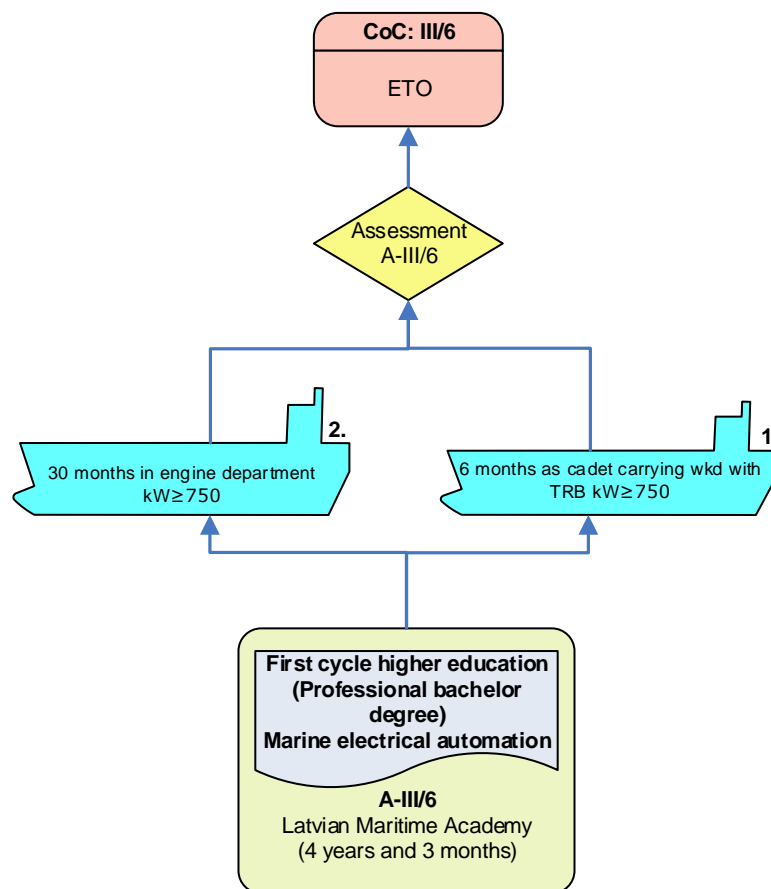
CoC: III/6

ETO

Assessment A-III/6

2.

30 months in engine department kW≥750

1

6 months as cadet carrying wkd with TRB kW≥750

First cycle higher education (Professional bachelor degree) Marine electrical automation

A-III/6
Latvian Maritime Academy
(4 years and 3 months)